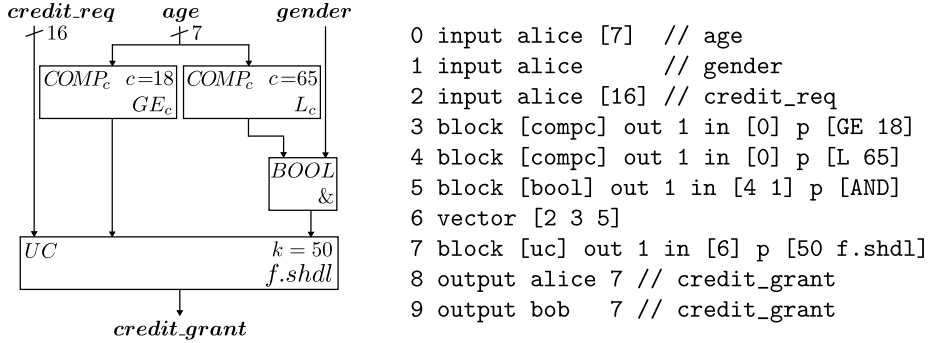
$credit\_req$ $age$ $gender$

16 7

$COMP_c$ $c$=18 $GE_c$

$COMP_c$ $c$=65 $L_c$

$BOOL$ &

$UC$ $k = 50$ $f.shdl$

$credit\_grant$

0 input alice [7] // age
1 input alice // gender
2 input alice [16] // credit_req
3 block [compc] out 1 in [0] p [GE 18]
4 block [compc] out 1 in [0] p [L 65]
5 block [bool] out 1 in [4 1] p [AND]
6 vector [2 3 5]
7 block [uc] out 1 in [6] p [50 f.shdl]
8 output alice 7 // credit_grant
9 output bob 7 // credit_grant